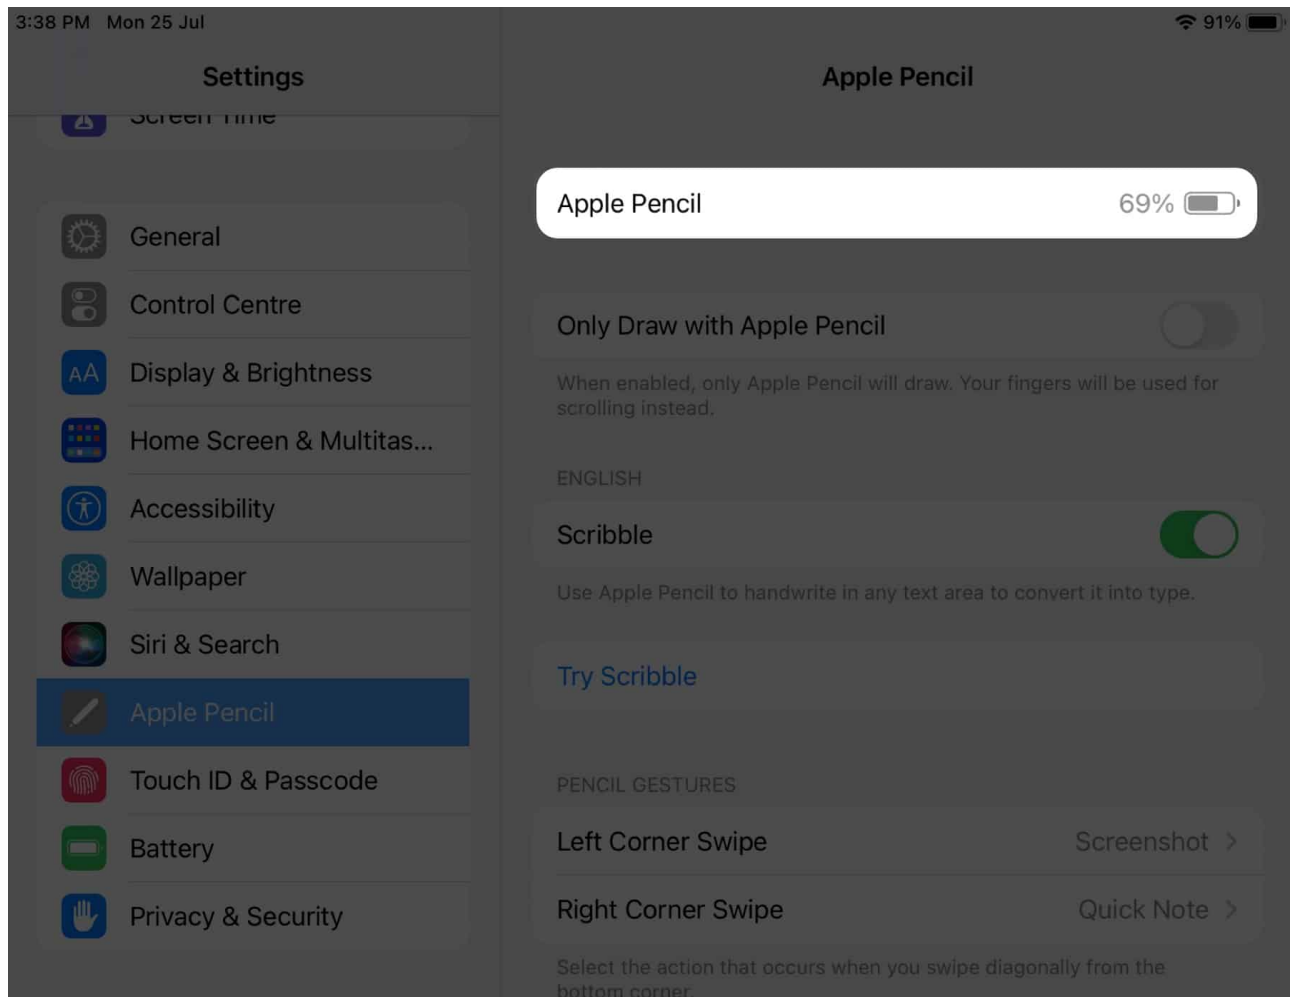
3:38 PM Mon 25 Jul

91%

Settings

Screen Time

General

Control Centre

Display & Brightness

Home Screen & Multitas...

Accessibility

Wallpaper

Siri & Search

Apple Pencil

Touch ID & Passcode

Battery

Privacy & Security

Apple Pencil

Apple Pencil 69%

Only Draw with Apple Pencil

When enabled, only Apple Pencil will draw. Your fingers will be used for scrolling instead.

ENGLISH

Scribble

Use Apple Pencil to handwrite in any text area to convert it into type.

Try Scribble

PENCIL GESTURES

Left Corner Swipe Screenshot

Right Corner Swipe Quick Note

Select the action that occurs when you swipe diagonally from the bottom corner.